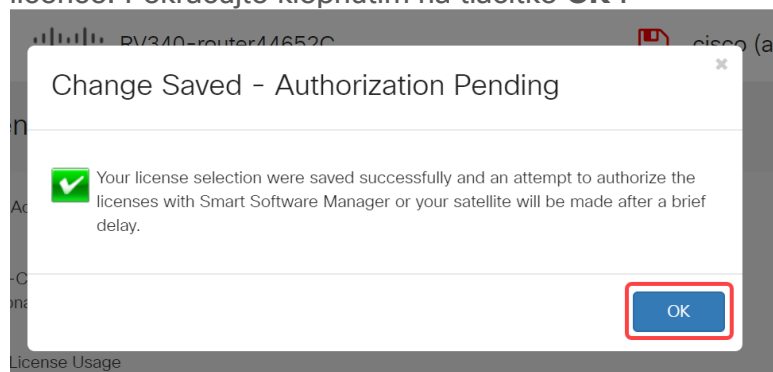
RV340-router44652C

cisco (a

Change Saved - Authorization Pending

×

Your license selection were saved successfully and an attempt to authorize the licenses with Smart Software Manager or your satellite will be made after a brief delay.

OK

License Usage